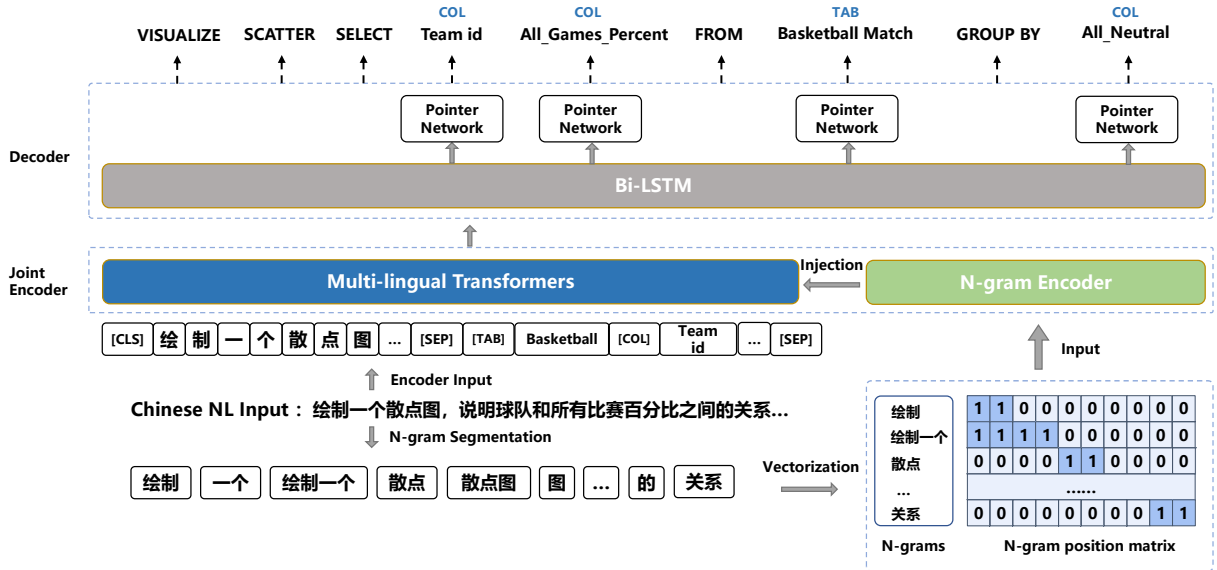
VISUALIZE SCATTER SELECT COL Team id COL All_Games_Percent FROM TAB Basketball Match GROUP BY COL All_Neutral

Decoder

Pointer Network Pointer Network Pointer Network Pointer Network

Bi-LSTM

Joint Encoder

Multi-lingual Transformers Injection N-gram Encoder

[CLS] 绘 制 一 个 散 点 图 ... [SEP] [TAB] Basketball [COL] Team id ... [SEP]

Input

Encoder Input

Chinese NL Input： 绘制一个散点图，说明球队和所有比赛百分比之间的关系...

N-gram Segmentation

绘制 一个 绘制一个 散点 散点图 图 ... 的 关系

Vectorization

| 绘制 | 1 | 1 | 0 | 0 | 0 | 0 | 0 | 0 | 0 | 0 |
|---|---|---|---|---|---|---|---|---|---|---|
| 绘制一个 | 1 | 1 | 1 | 1 | 0 | 0 | 0 | 0 | 0 | 0 |
| 散点 | 0 | 0 | 0 | 0 | 1 | 1 | 0 | 0 | 0 | 0 |
| ... | ...... | | | | | | | | | |
| 关系 | 0 | 0 | 0 | 0 | 0 | 0 | 0 | 0 | 1 | 1 |

N-grams N-gram position matrix